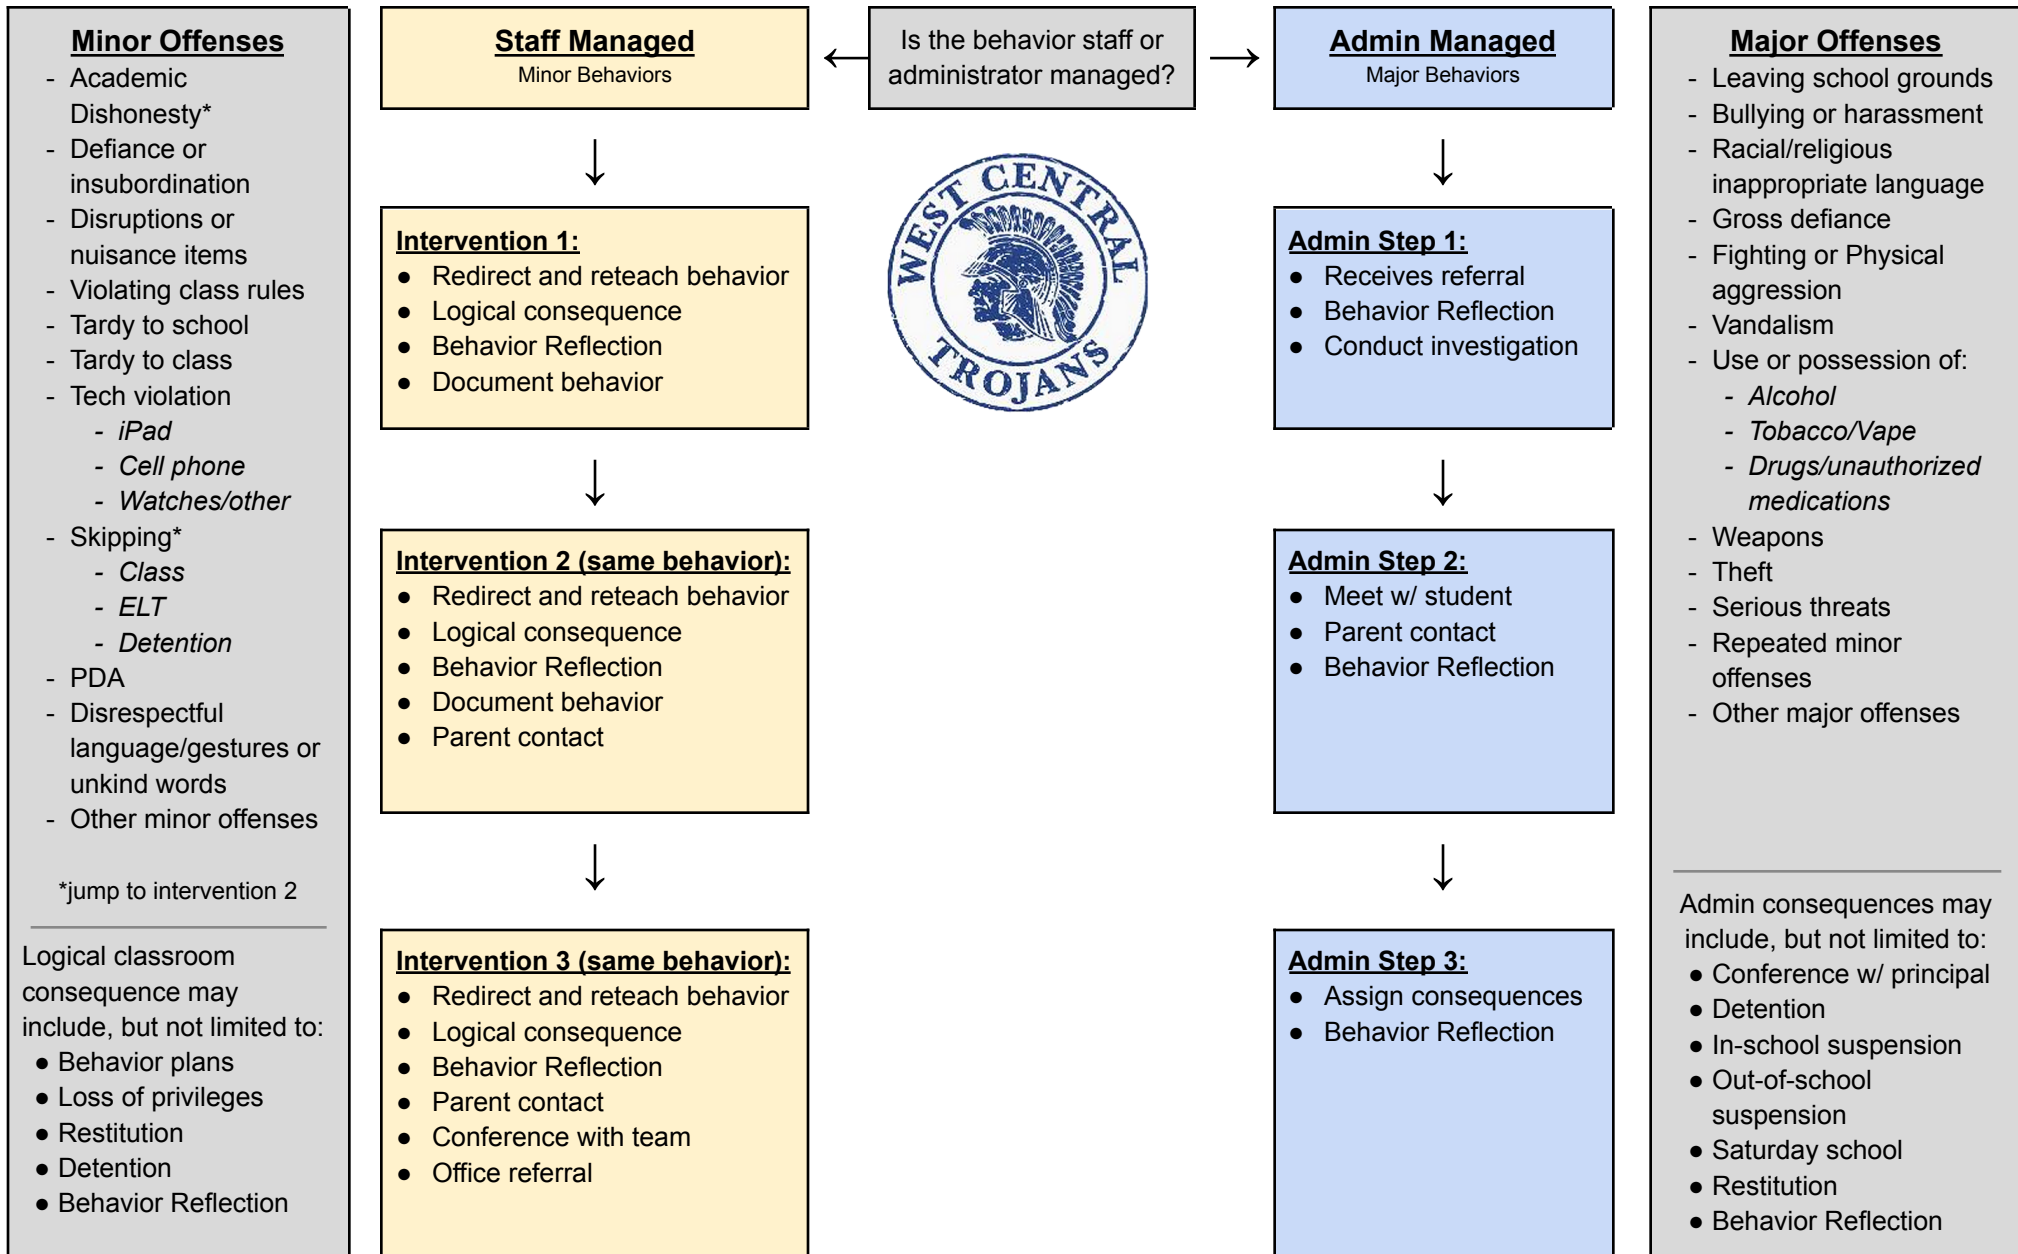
Minor Offenses
- Academic Dishonesty*
- Defiance or insubordination
- Disruptions or nuisance items
- Violating class rules
- Tardy to school
- Tardy to class
- Tech violation
  - iPad
  - Cell phone
  - Watches/other
- Skipping*
  - Class
  - ELT
  - Detention
- PDA
- Disrespectful language/gestures or unkind words
- Other minor offenses

*jump to intervention 2

Logical classroom consequence may include, but not limited to:
- Behavior plans
- Loss of privileges
- Restitution
- Detention
- Behavior Reflection

Staff Managed
Minor Behaviors

Is the behavior staff or administrator managed?

Admin Managed
Major Behaviors

WEST CENTRAL TROJANS

Intervention 1:
- Redirect and reteach behavior
- Logical consequence
- Behavior Reflection
- Document behavior

Intervention 2 (same behavior):
- Redirect and reteach behavior
- Logical consequence
- Behavior Reflection
- Document behavior
- Parent contact

Intervention 3 (same behavior):
- Redirect and reteach behavior
- Logical consequence
- Behavior Reflection
- Parent contact
- Conference with team
- Office referral

Admin Step 1:
- Receives referral
- Behavior Reflection
- Conduct investigation

Admin Step 2:
- Meet w/ student
- Parent contact
- Behavior Reflection

Admin Step 3:
- Assign consequences
- Behavior Reflection

Major Offenses
- Leaving school grounds
- Bullying or harassment
- Racial/religious inappropriate language
- Gross defiance
- Fighting or Physical aggression
- Vandalism
- Use or possession of:
  - Alcohol
  - Tobacco/Vape
  - Drugs/unauthorized medications
- Weapons
- Theft
- Serious threats
- Repeated minor offenses
- Other major offenses

Admin consequences may include, but not limited to:
- Conference w/ principal
- Detention
- In-school suspension
- Out-of-school suspension
- Saturday school
- Restitution
- Behavior Reflection